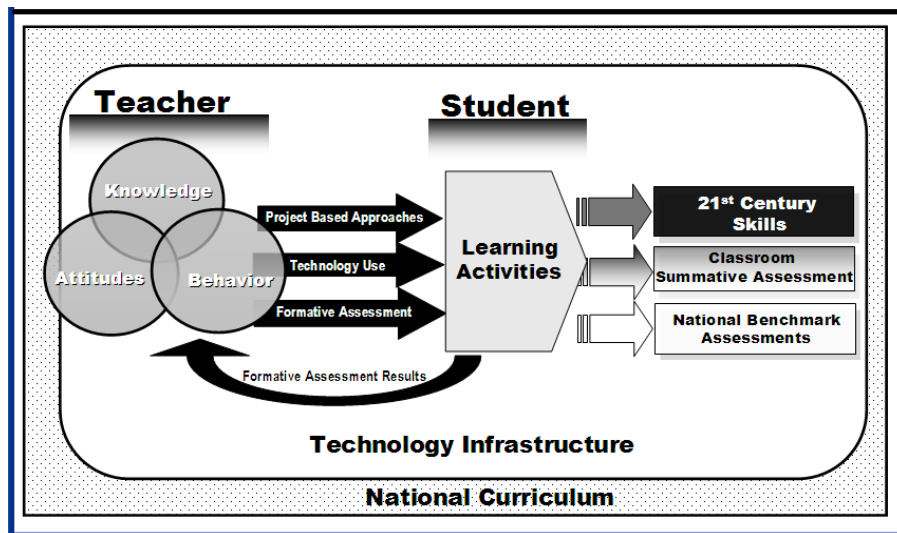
Teacher

Student

Knowledge

Attitudes

Behavior

Project Based Approaches

Technology Use

Formative Assessment

Learning Activities

21$^{st}$ Century Skills

Classroom Summative Assessment

National Benchmark Assessments

Formative Assessment Results

Technology Infrastructure

National Curriculum